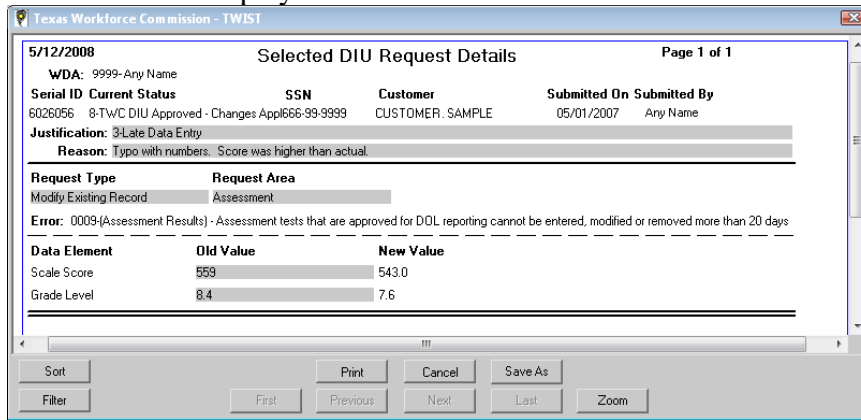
Texas Workforce Commission - TWIST

5/12/2008
Selected DIU Request Details
Page 1 of 1

WDA: 9999- Any Name

| Serial ID | Current Status | SSN | Customer | Submitted On | Submitted By |
|---|---|---|---|---|---|
| 6026056 | 8-TWC DIU Approved - Changes Appl | 666-99-9999 | CUSTOMER, SAMPLE | 05/01/2007 | Any Name |

Justification: 3-Late Data Entry
Reason: Typo with numbers. Score was higher than actual.

| Request Type | Request Area |
|---|---|
| Modify Existing Record | Assessment |

Error: 0009-(Assessment Results) - Assessment tests that are approved for DOL reporting cannot be entered, modified or removed more than 20 days

| Data Element | Old Value | New Value |
|---|---|---|
| Scale Score | 559 | 543.0 |
| Grade Level | 8.4 | 7.6 |

Sort
Print
Cancel
Save As
Filter
First
Previous
Next
Last
Zoom